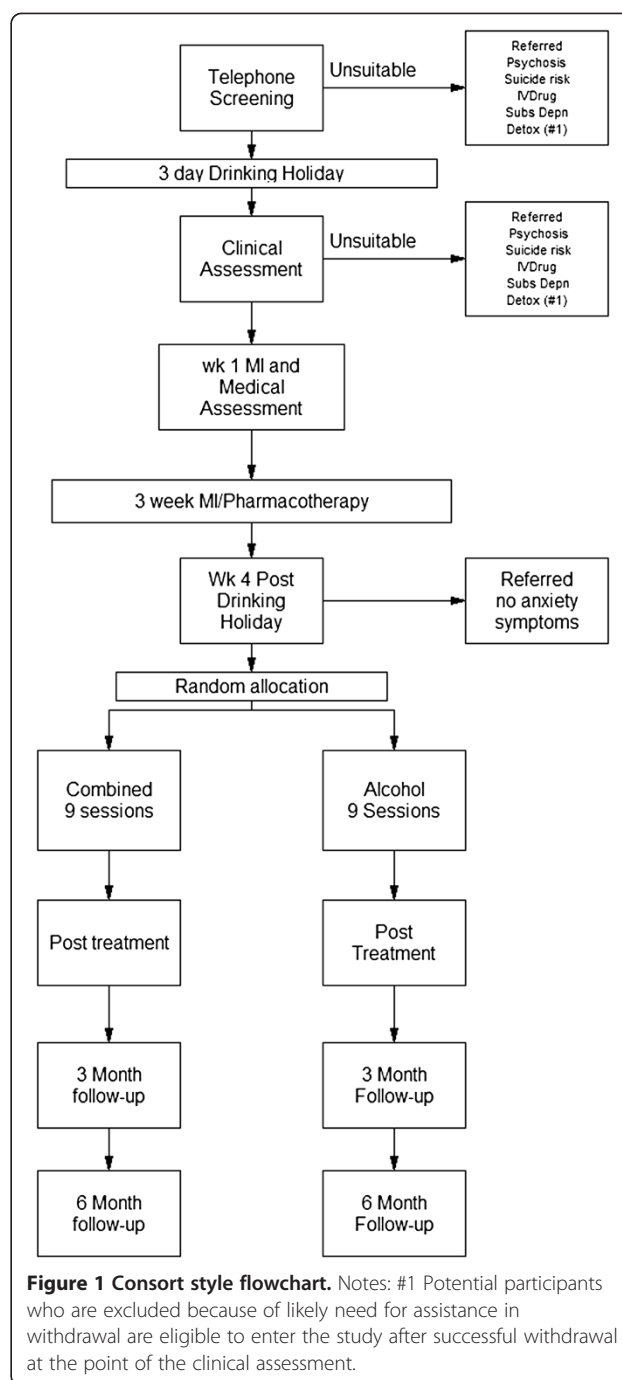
Telephone Screening

Unsuitable

Referred
Psychosis
Suicide risk
IVDrug
Subs Depn
Detox (#1)

3 day Drinking Holiday

Clinical Assessment

Unsuitable

Referred
Psychosis
Suicide risk
IVDrug
Subs Depn
Detox (#1)

wk 1 MI and Medical Assessment

3 week MI/Pharmacotherapy

Wk 4 Post Drinking Holiday

Referred no anxiety symptoms

Random allocation

Combined 9 sessions

Alcohol 9 Sessions

Post treatment

Post Treatment

3 Month follow-up

3 Month Follow-up

6 Month follow-up

6 Month Follow-up

**Figure 1 Consort style flowchart.** Notes: #1 Potential participants who are excluded because of likely need for assistance in withdrawal are eligible to enter the study after successful withdrawal at the point of the clinical assessment.